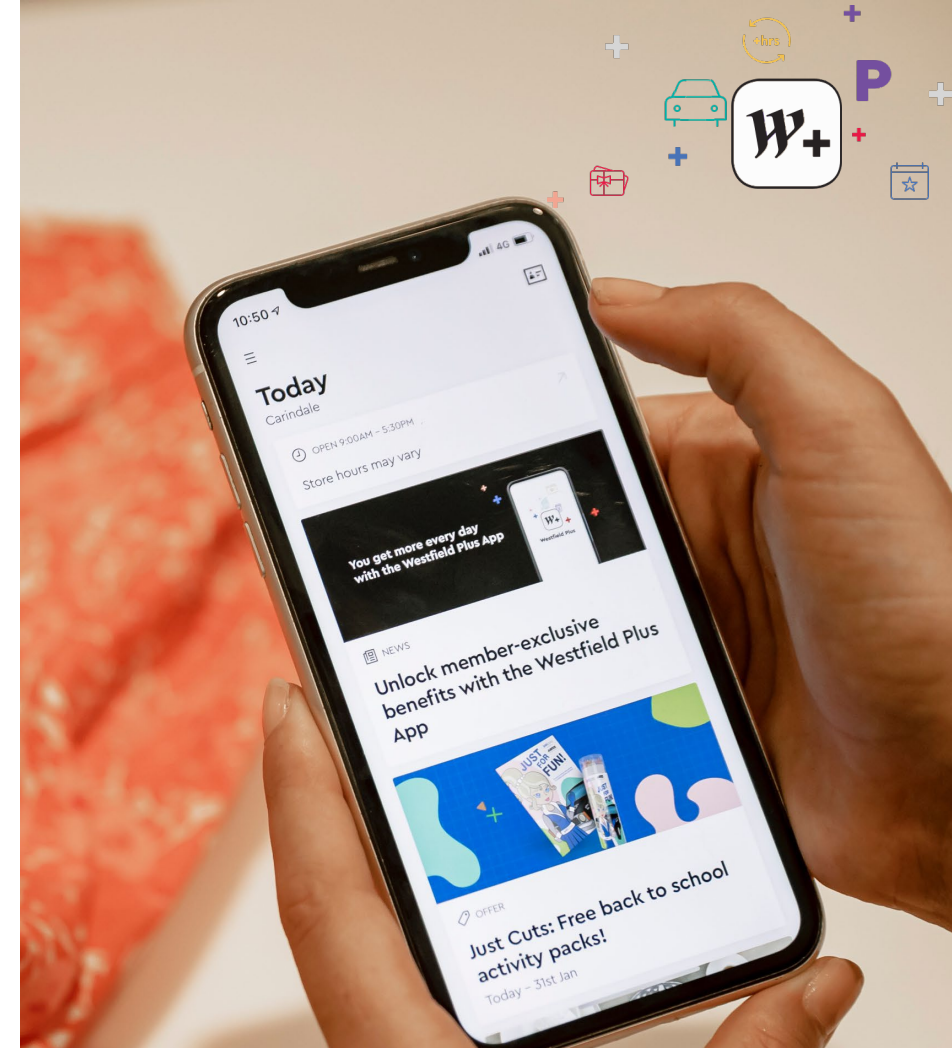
4hrs

W+

P

10:50

4G

Today
Carindale

OPEN 9:00AM – 5:30PM
Store hours may vary

You get more every day with the Westfield Plus App

W+
Westfield Plus

NEWS
Unlock member-exclusive benefits with the Westfield Plus App

JUST FOR FUN!

OFFER
Just Cuts: Free back to school activity packs!
Today – 31st Jan